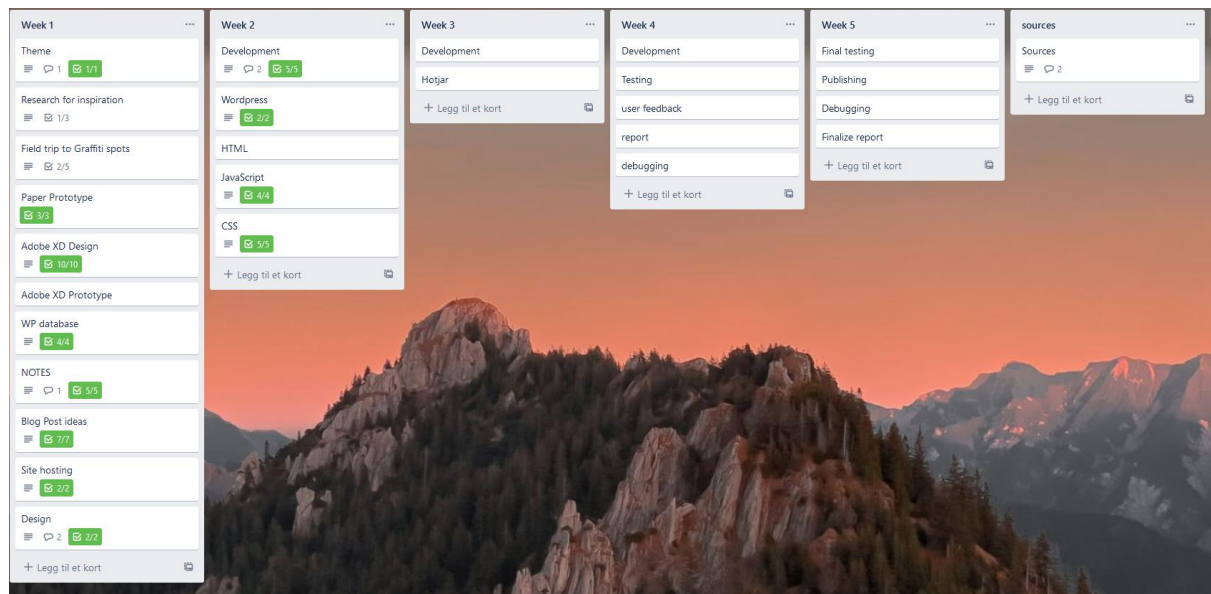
Week 1 ...

Theme
1 1/1

Research for inspiration
1/3

Field trip to Graffiti spots
2/5

Paper Prototype
3/3

Adobe XD Design
10/10

Adobe XD Prototype

WP database
4/4

NOTES
1 5/5

Blog Post ideas
7/7

Site hosting
2/2

Design
2 2/2

+ Legg til et kort

Week 2 ...

Development
2 5/5

Wordpress
2/2

HTML

JavaScript
4/4

CSS
5/5

+ Legg til et kort

Week 3 ...

Development

Hotjar

+ Legg til et kort

Week 4 ...

Development

Testing

user feedback

report

debugging

+ Legg til et kort

Week 5 ...

Final testing

Publishing

Debugging

Finalize report

+ Legg til et kort

sources ...

Sources
2

+ Legg til et kort